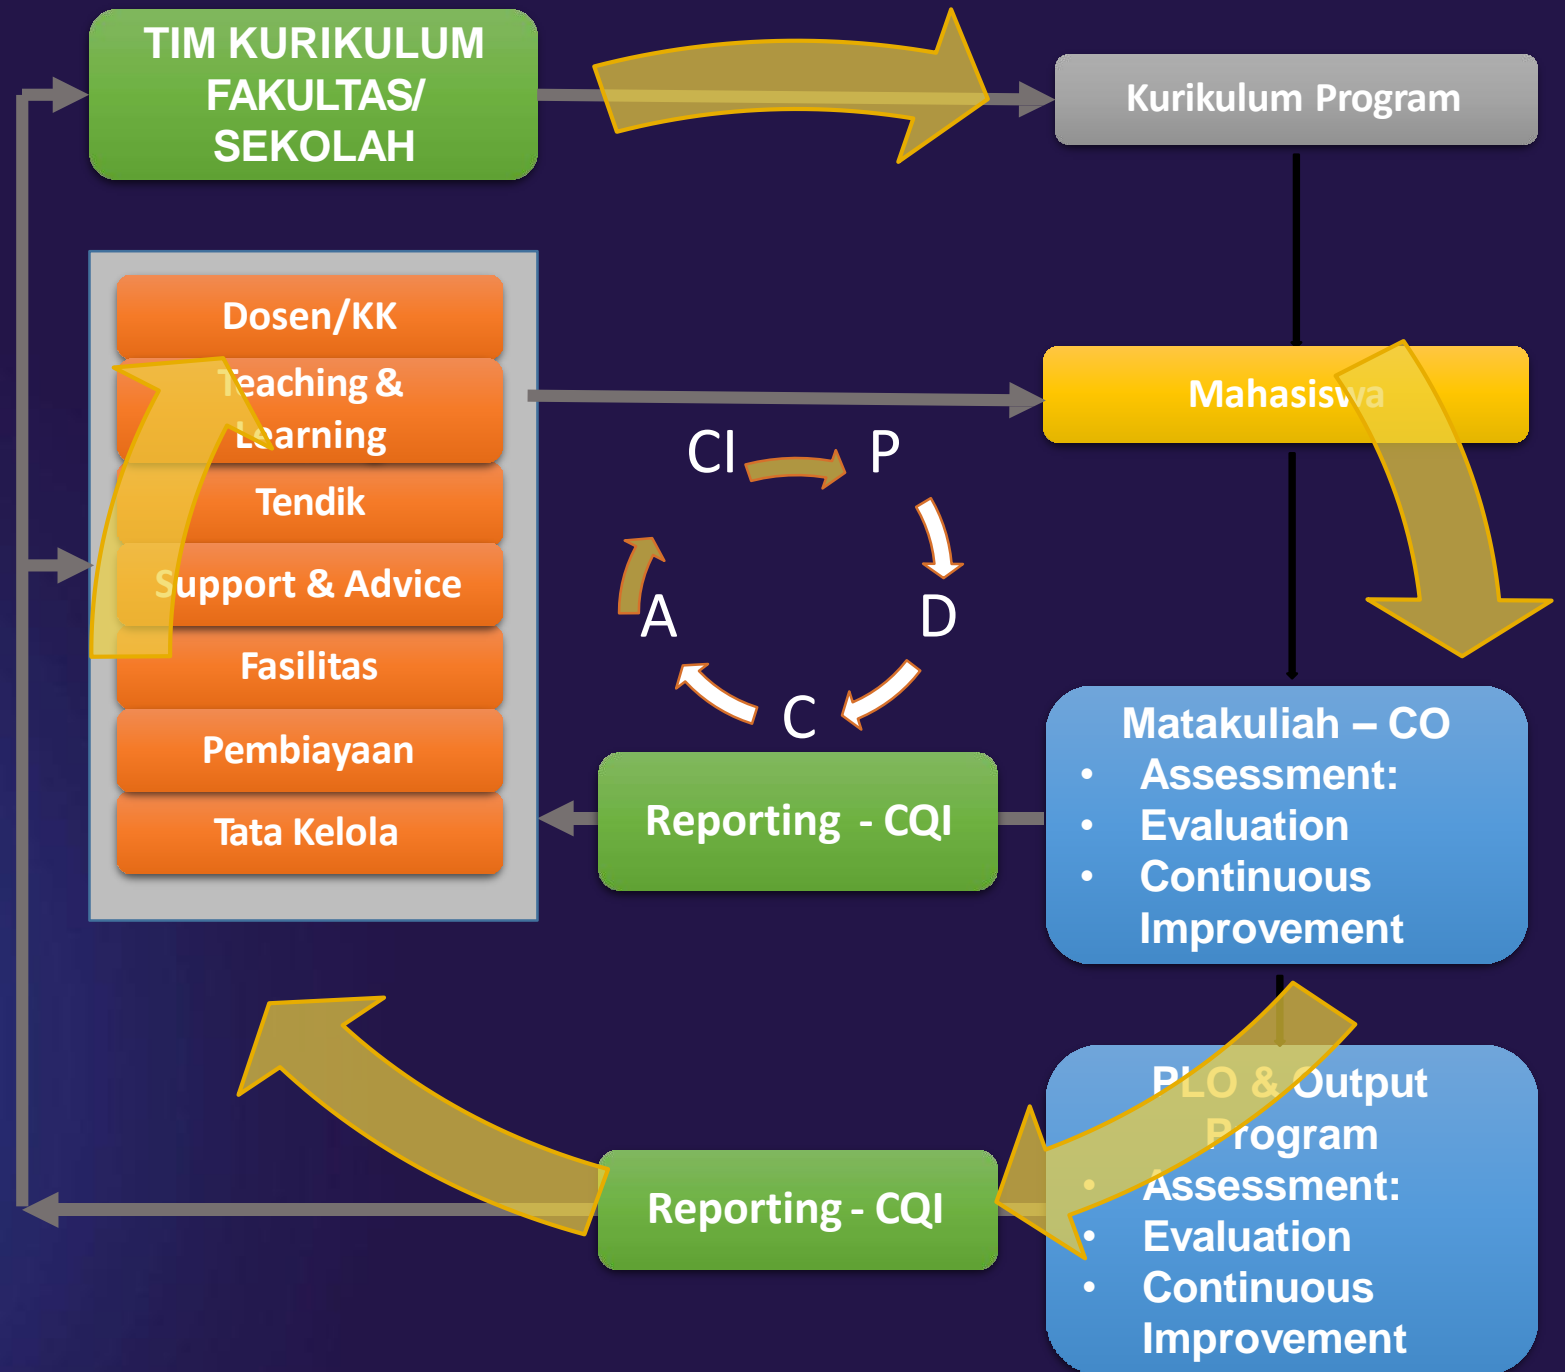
TIM KURIKULUM FAKULTAS/ SEKOLAH

Kurikulum Program

Dosen/KK

Teaching & Learning

Tendik

Support & Advice

Fasilitas

Pembiayaan

Tata Kelola

Mahasiswa

CI

P

D

C

A

Reporting - CQI

Matakuliah – CO
• Assessment:
• Evaluation
• Continuous Improvement

PLO & Output Program
• Assessment:
• Evaluation
• Continuous Improvement

Reporting - CQI